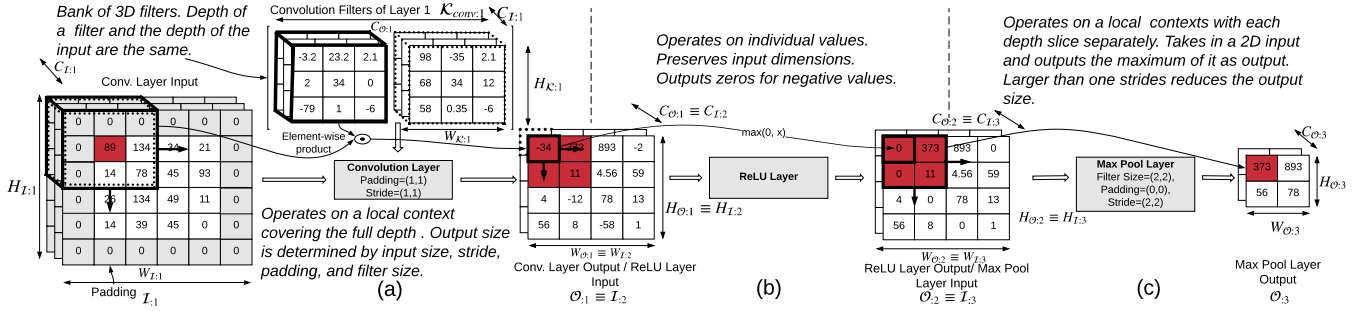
Bank of 3D filters. Depth of a filter and the depth of the input are the same.

$C_{\mathcal{I}:1}$

Conv. Layer Input

Convolution Filters of Layer 1 $\mathcal{K}_{conv:1}$ $C_{\mathcal{I}:1}$

$C_{\mathcal{O}:1}$

| -3.2 | 23.2 | 2.1 |
|---|---|---|
| 2 | 34 | 0 |
| -79 | 1 | -6 |

| 98 | -35 | 2.1 |
|---|---|---|
| 68 | 34 | 12 |
| 58 | 0.35 | -6 |

$H_{\mathcal{K}:1}$

$W_{\mathcal{K}:1}$

Element-wise product

| 0 | 0 | 0 | 0 | 0 | 0 |
|---|---|---|---|---|---|
| 0 | 89 | 134 | 34 | 21 | 0 |
| 0 | 14 | 78 | 45 | 93 | 0 |
| 0 | 25 | 134 | 49 | 11 | 0 |
| 0 | 14 | 39 | 45 | 0 | 0 |
| 0 | 0 | 0 | 0 | 0 | 0 |

$H_{\mathcal{I}:1}$

$W_{\mathcal{I}:1}$

Padding $\mathcal{I}_{:1}$

Convolution Layer
Padding=(1,1)
Stride=(1,1)

Operates on a local context covering the full depth . Output size is determined by input size, stride, padding, and filter size.

(a)

Operates on individual values. Preserves input dimensions. Outputs zeros for negative values.

$C_{\mathcal{O}:1} \equiv C_{\mathcal{I}:2}$

max(0, x)

| -34 | 282 | 893 | -2 |
|---|---|---|---|
| 1 | 11 | 4.56 | 59 |
| 4 | -12 | 78 | 13 |
| 56 | 8 | -58 | 1 |

$H_{\mathcal{O}:1} \equiv H_{\mathcal{I}:2}$

$W_{\mathcal{O}:1} \equiv W_{\mathcal{I}:2}$

Conv. Layer Output / ReLU Layer Input

$\mathcal{O}_{:1} \equiv \mathcal{I}_{:2}$

ReLU Layer

(b)

$C_{\mathcal{O}:2} \equiv C_{\mathcal{I}:3}$

| 0 | 373 | 893 | 0 |
|---|---|---|---|
| 0 | 11 | 4.56 | 59 |
| 4 | 0 | 78 | 13 |
| 56 | 8 | 0 | 1 |

$W_{\mathcal{O}:2} \equiv W_{\mathcal{I}:3}$

ReLU Layer Output/ Max Pool Layer Input

$\mathcal{O}_{:2} \equiv \mathcal{I}_{:3}$

Operates on a local contexts with each depth slice separately. Takes in a 2D input and outputs the maximum of it as output. Larger than one strides reduces the output size.

Max Pool Layer
Filter Size=(2,2),
Padding=(0,0),
Stride=(2,2)

$H_{\mathcal{O}:2} \equiv H_{\mathcal{I}:3}$

(c)

$C_{\mathcal{O}:3}$

| 373 | 893 |
|---|---|
| 56 | 78 |

$H_{\mathcal{O}:3}$

$W_{\mathcal{O}:3}$

Max Pool Layer Output

$\mathcal{O}_{:3}$